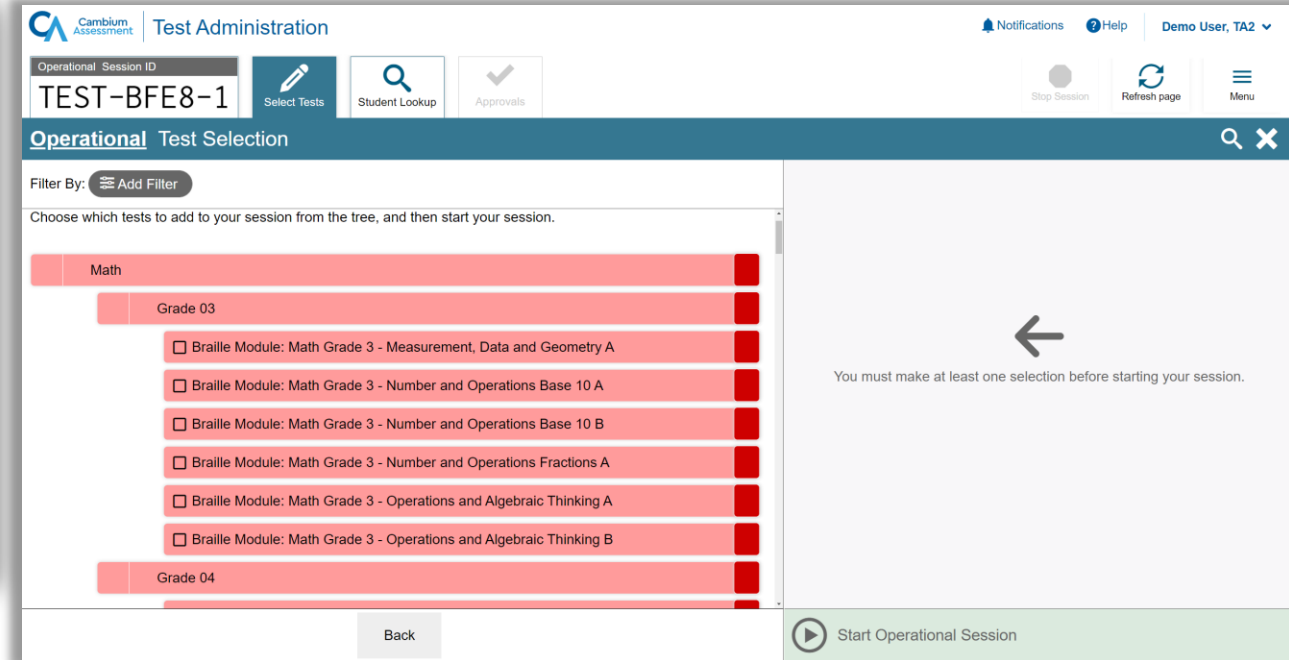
CA Cambium Assessment | Test Administration

Notifications Help Demo User, TA2

Operational Session ID
TEST-BFE8-1

Select Tests | Student Lookup | Approvals

Stop Session | Refresh page | Menu

Operational Test Selection

Filter By: Add Filter

Choose which tests to add to your session from the tree, and then start your session.

Math
Grade 03
☐ Braille Module: Math Grade 3 - Measurement, Data and Geometry A
☐ Braille Module: Math Grade 3 - Number and Operations Base 10 A
☐ Braille Module: Math Grade 3 - Number and Operations Base 10 B
☐ Braille Module: Math Grade 3 - Number and Operations Fractions A
☐ Braille Module: Math Grade 3 - Operations and Algebraic Thinking A
☐ Braille Module: Math Grade 3 - Operations and Algebraic Thinking B
Grade 04

You must make at least one selection before starting your session.

Back

Start Operational Session